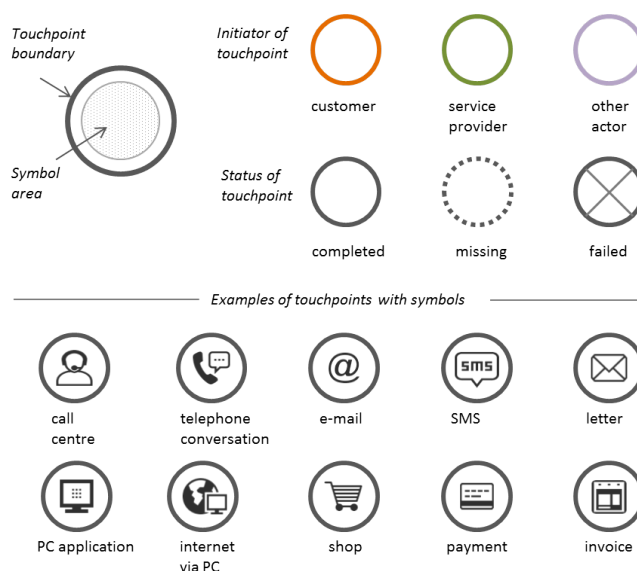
Touchpoint boundary

Symbol area

Initiator of touchpoint

customer

service provider

other actor

Status of touchpoint

completed

missing

failed

Examples of touchpoints with symbols

sms

call centre

telephone conversation

e-mail

SMS

letter

PC application

internet via PC

shop

payment

invoice